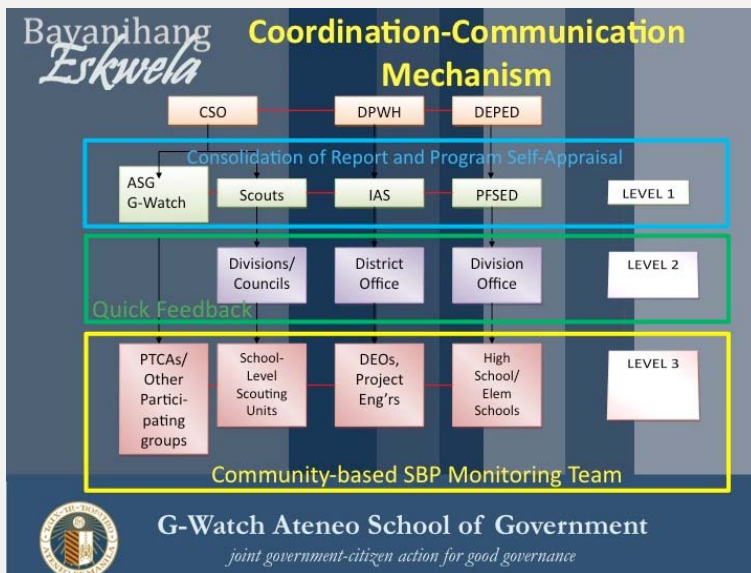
Bayanihang Eskwela

Coordination-Communication Mechanism

CSO

DPWH

DEPED

Consolidation of Report and Program Self-Appraisal

ASG G-Watch

Scouts

IAS

PFSED

LEVEL 1

Divisions/ Councils

District Office

Division Office

LEVEL 2

Quick Feedback

PTCAs/ Other Participating groups

School-Level Scouting Units

DEOs, Project Eng'rs

High School/ Elem Schools

LEVEL 3

Community-based SBP Monitoring Team

G-Watch Ateneo School of Government

joint government-citizen action for good governance